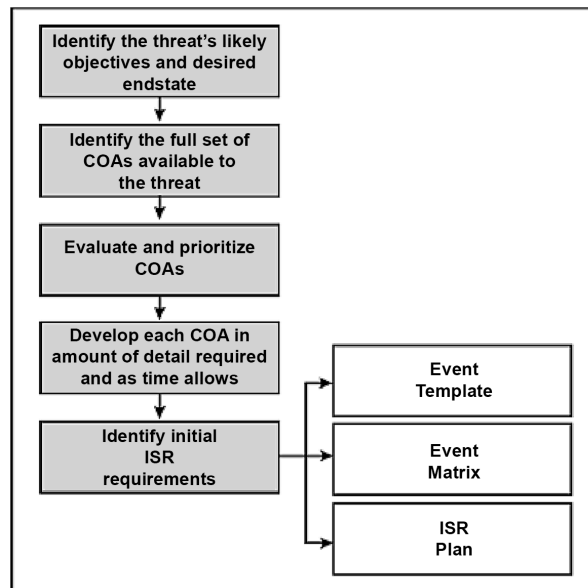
Identify the threat's likely objectives and desired endstate

Identify the full set of COAs available to the threat

Evaluate and prioritize COAs

Develop each COA in amount of detail required and as time allows

Identify initial ISR requirements

Event Template

Event Matrix

ISR Plan